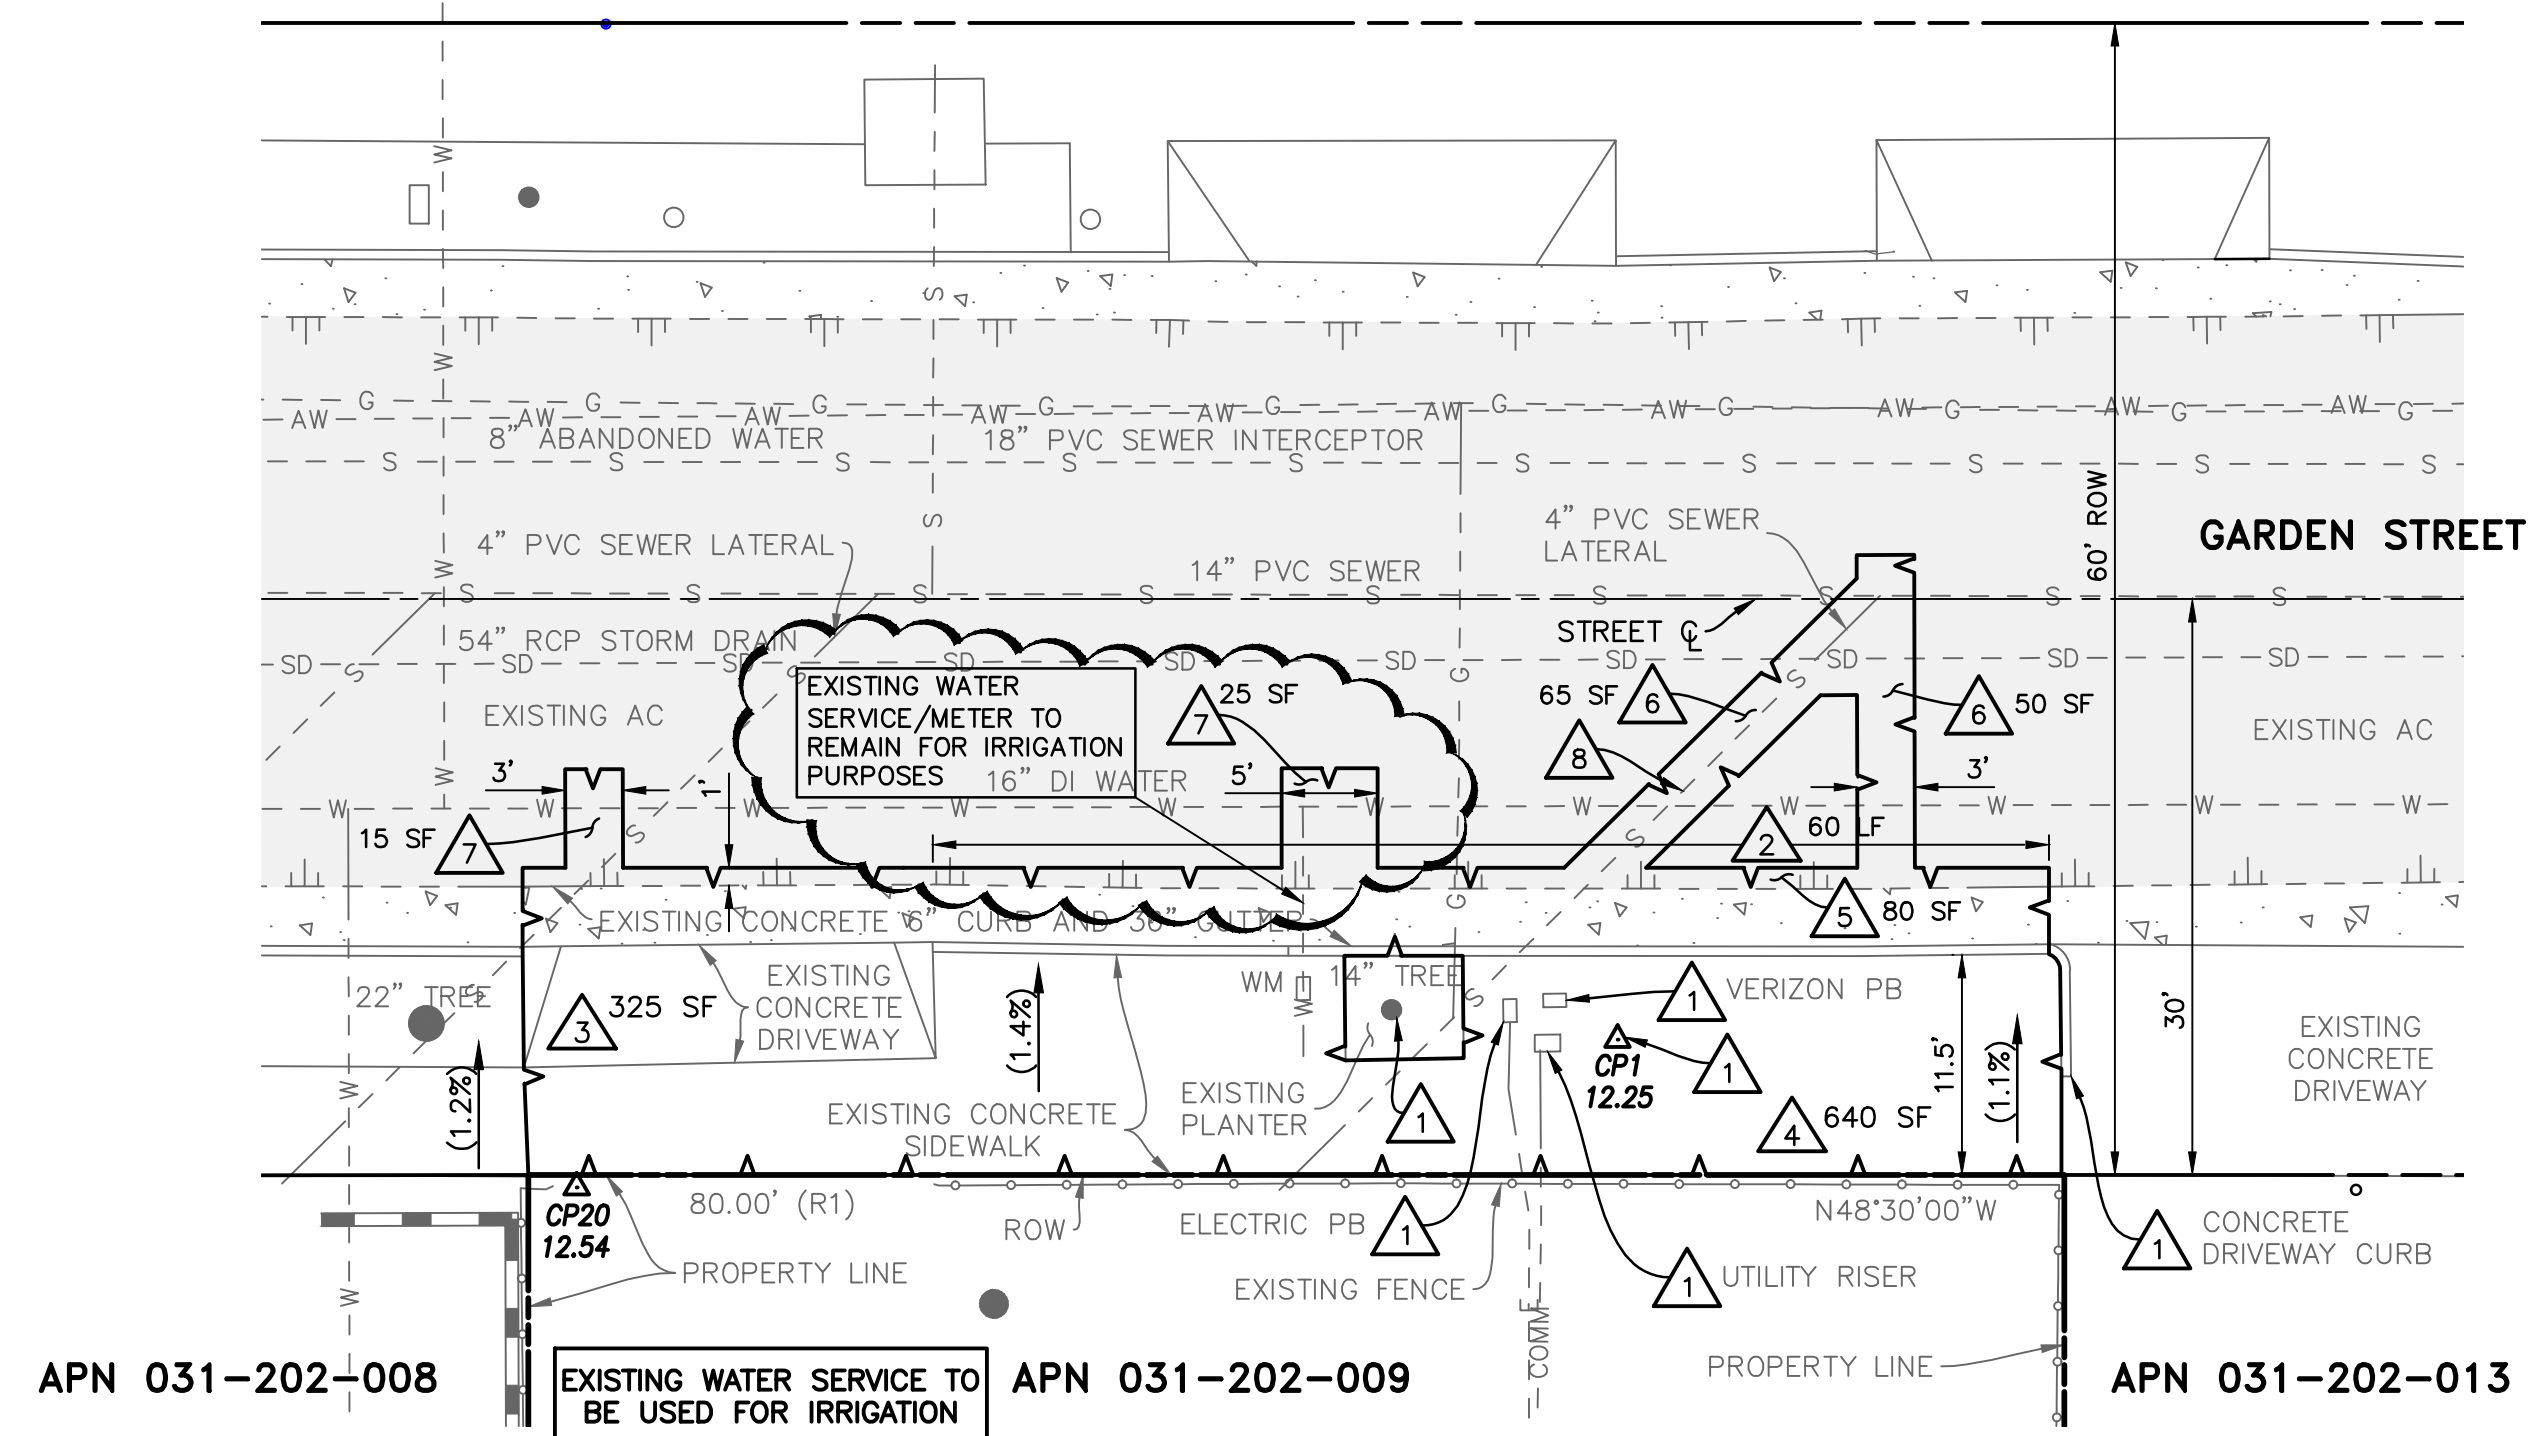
W
S
AW G AW G AW G AW G AW G AW G AW G AW G AW G AW G
8" ABANDONED WATER
18" PVC SEWER INTERCEPTOR
S S S S S S S S S S
60' ROW
GARDEN STREET
4" PVC SEWER LATERAL
14" PVC SEWER
4" PVC SEWER LATERAL
STREET ℄
54" RCP STORM DRAIN
SD SD SD SD SD SD SD SD SD
EXISTING AC
EXISTING WATER SERVICE/METER TO REMAIN FOR IRRIGATION PURPOSES
7 25 SF
65 SF 6
6 50 SF
EXISTING AC
8
3'
1'
5'
3'
16" DI WATER
W W W W W W W W W
15 SF 7
2 60 LF
5 80 SF
EXISTING CONCRETE 6" CURB AND 30" GUTTER
22" TREE
3 325 SF
EXISTING CONCRETE DRIVEWAY
(1.4%)
WM
14" TREE
1 VERIZON PB
CP1 12.25
1
30'
EXISTING CONCRETE DRIVEWAY
(1.2%)
EXISTING CONCRETE SIDEWALK
EXISTING PLANTER
1
4 640 SF
11.5'
(1.1%)
CP20 12.54
80.00' (R1)
ROW
ELECTRIC PB 1
N48°30'00"W
1 CONCRETE DRIVEWAY CURB
PROPERTY LINE
EXISTING FENCE
COMM
1 UTILITY RISER
APN 031-202-008
EXISTING WATER SERVICE TO BE USED FOR IRRIGATION
APN 031-202-009
PROPERTY LINE
APN 031-202-013